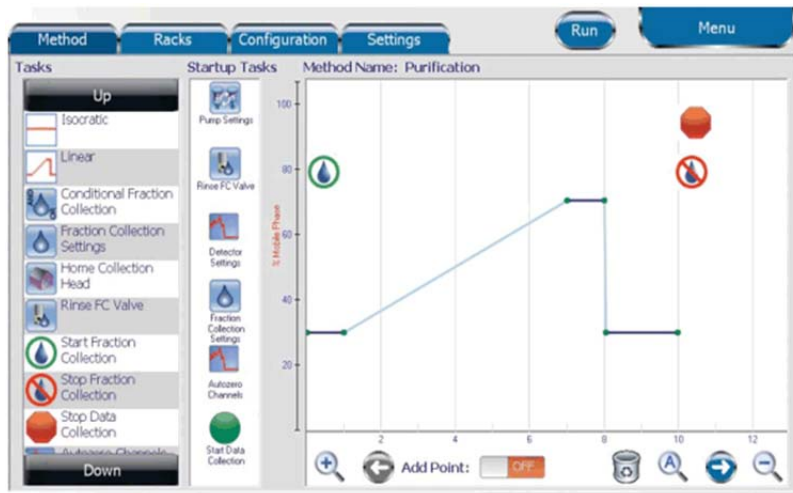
Method
Racks
Configuration
Settings
Run
Menu

Tasks
Up
Isocratic
Linear
Conditional Fraction Collection
Fraction Collection Settings
Home Collection Head
Rinse FC Valve
Start Fraction Collection
Stop Fraction Collection
Stop Data Collection
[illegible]
Down

Startup Tasks
Pump Settings
Rinse FC Valve
Detector Settings
Fraction Collection Settings
Autozero Channels
Start Data Collection

Method Name: Purification

% Mobile Phase
100
80
60
40
20
2
4
6
8
10
12

Add Point:
OFF